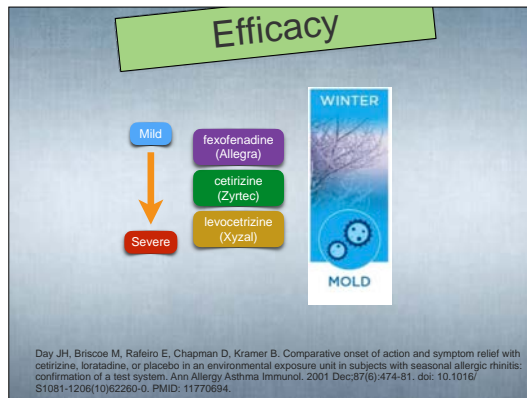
Efficacy

Mild

Severe

fexofenadine (Allegra)

cetirizine (Zyrtec)

levocetirizine (Xyzal)

WINTER

MOLD

Day JH, Briscoe M, Rafeiro E, Chapman D, Kramer B. Comparative onset of action and symptom relief with cetirizine, loratadine, or placebo in an environmental exposure unit in subjects with seasonal allergic rhinitis: confirmation of a test system. Ann Allergy Asthma Immunol. 2001 Dec;87(6):474-81. doi: 10.1016/S1081-1206(10)62260-0. PMID: 11770694.